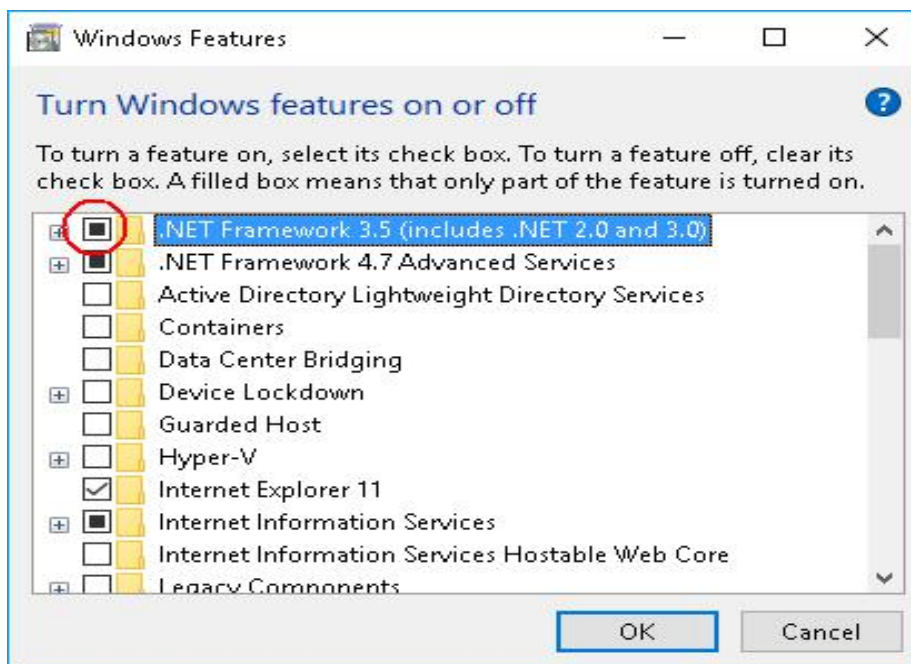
Windows Features

Turn Windows features on or off

To turn a feature on, select its check box. To turn a feature off, clear its check box. A filled box means that only part of the feature is turned on.

.NET Framework 3.5 (includes .NET 2.0 and 3.0)
.NET Framework 4.7 Advanced Services
Active Directory Lightweight Directory Services
Containers
Data Center Bridging
Device Lockdown
Guarded Host
Hyper-V
Internet Explorer 11
Internet Information Services
Internet Information Services Hostable Web Core
Legacy Components

OK
Cancel